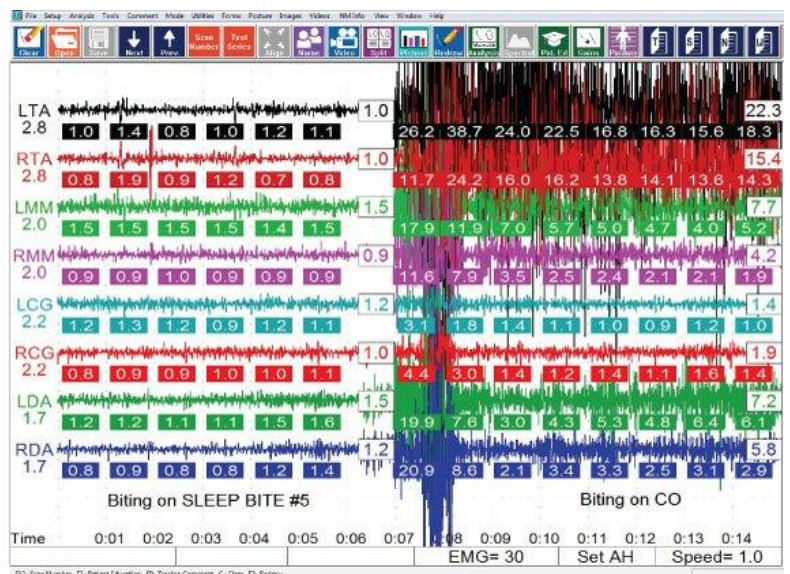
File Setup Analysis Tools Comment Mode Utilities Forms Posture Images Videos NMInfo View Window Help

Clear Open Save Next Prev. Scan Number Test Notes Align Name Video Split Pictures Redraw Analysis Spectral Pat. Ed Gains Posture

LTA 2.8
1.0 1.4 0.8 1.0 1.2 1.1
1.0
26.2 38.7 24.0 22.5 16.8 16.3 15.6 18.3
22.3

RTA 2.8
0.8 1.9 0.9 1.2 0.7 0.8
1.0
11.7 24.2 16.0 16.2 13.8 14.1 13.6 14.3
15.4

LMM 2.0
1.5 1.5 1.5 1.5 1.4 1.5
1.5
17.9 11.9 7.0 5.7 5.0 4.7 4.0 5.2
7.7

RMM 2.0
0.9 0.9 1.0 0.9 0.9 0.9
0.9
11.6 7.9 3.5 2.5 2.4 2.1 2.1 1.9
4.2

LCG 2.2
1.2 1.3 1.2 0.9 1.2 1.1
1.2
3.1 1.8 1.4 1.1 1.0 0.9 1.2 1.0
1.4

RCG 2.2
0.8 0.9 0.9 1.0 1.0 1.1
1.0
4.4 3.0 1.4 1.2 1.4 1.1 1.6 1.4
1.9

LDA 1.7
1.2 1.2 1.1 1.1 1.5 1.6
1.5
19.9 7.6 3.0 4.3 5.3 4.8 6.4 6.1
7.2

RDA 1.7
0.8 0.9 0.8 0.8 1.2 1.4
1.2
20.9 8.6 2.1 3.4 3.3 2.5 3.1 2.9
5.8

Biting on SLEEP BITE #5

Biting on CO

Time 0:01 0:02 0:03 0:04 0:05 0:06 0:07 0:08 0:09 0:10 0:11 0:12 0:13 0:14

EMG= 30 Set AH Speed= 1.0

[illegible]